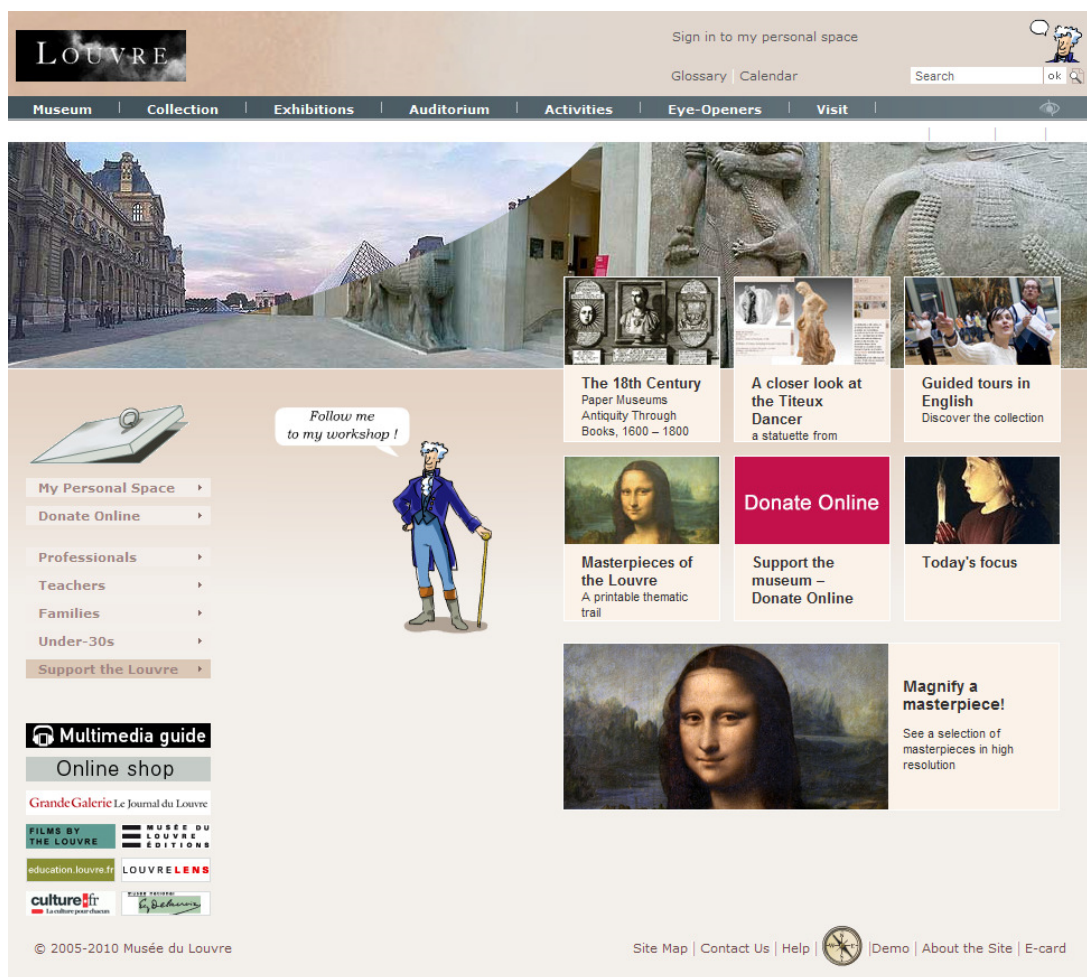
LOUVRE

Sign in to my personal space

Glossary | Calendar

Search ok

Museum | Collection | Exhibitions | Auditorium | Activities | Eye-Openers | Visit

Follow me to my workshop !

My Personal Space
Donate Online

Professionals
Teachers
Families
Under-30s
Support the Louvre

Multimedia guide
Online shop
GrandeGalerie Le Journal du Louvre
FILMS BY THE LOUVRE
MUSÉE DU LOUVRE ÉDITIONS
education.louvre.fr
LOUVRELENS
culture.fr La culture pour chacun
Musée national Eugène Delacroix

The 18th Century
Paper Museums Antiquity Through Books, 1600 – 1800

A closer look at the Titeux Dancer
a statuette from

Guided tours in English
Discover the collection

Masterpieces of the Louvre
A printable thematic trail

Donate Online

Support the museum – Donate Online

Today's focus

Magnify a masterpiece!
See a selection of masterpieces in high resolution

© 2005-2010 Musée du Louvre

Site Map | Contact Us | Help | |Demo | About the Site | E-card